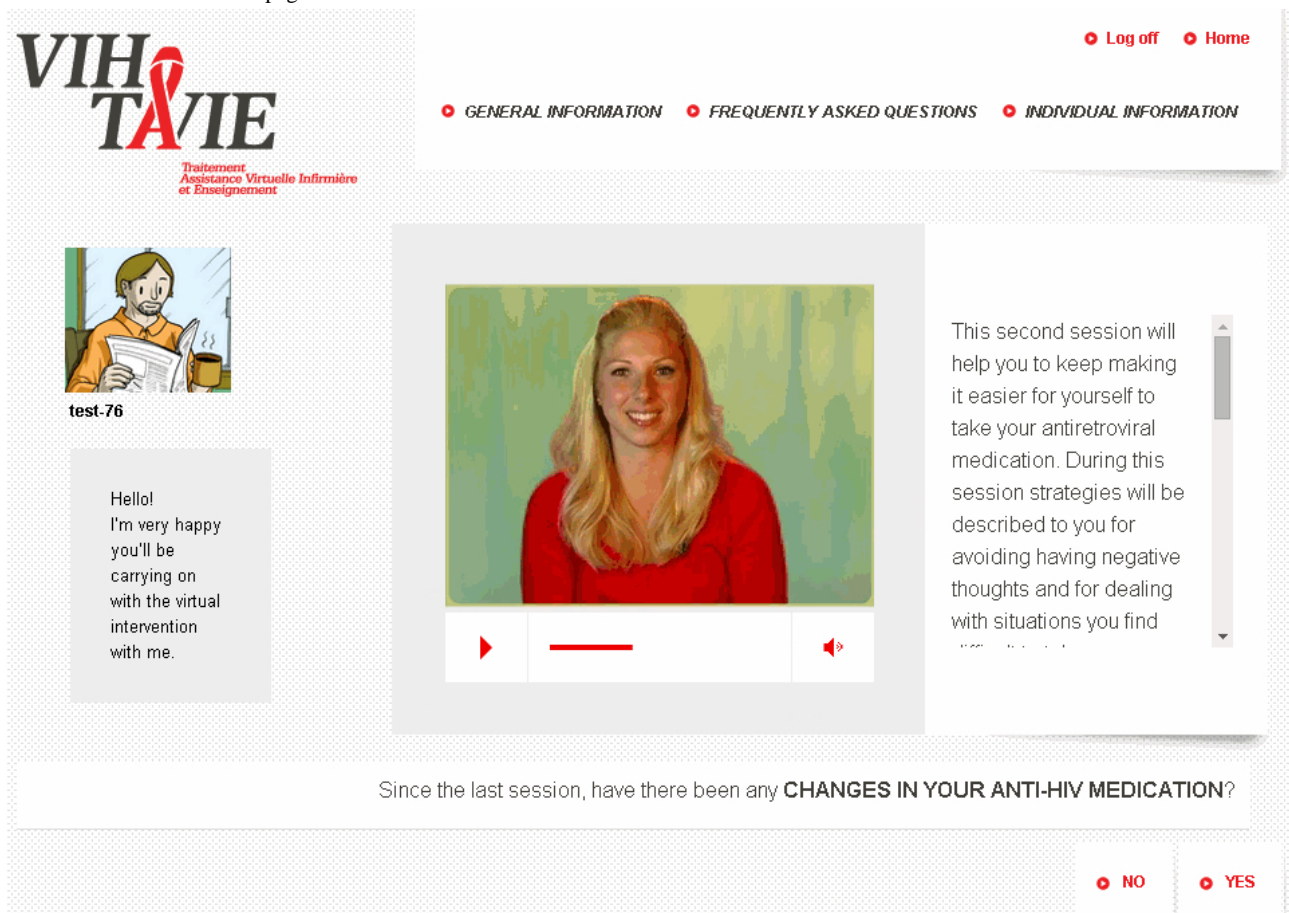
VIH TAVIE
Traitement
Assistance Virtuelle Infirmière
et Enseignement

Log off Home

GENERAL INFORMATION FREQUENTLY ASKED QUESTIONS INDIVIDUAL INFORMATION

test-76

Hello!
I'm very happy you'll be carrying on with the virtual intervention with me.

This second session will help you to keep making it easier for yourself to take your antiretroviral medication. During this session strategies will be described to you for avoiding having negative thoughts and for dealing with situations you find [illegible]

Since the last session, have there been any CHANGES IN YOUR ANTI-HIV MEDICATION?

NO YES